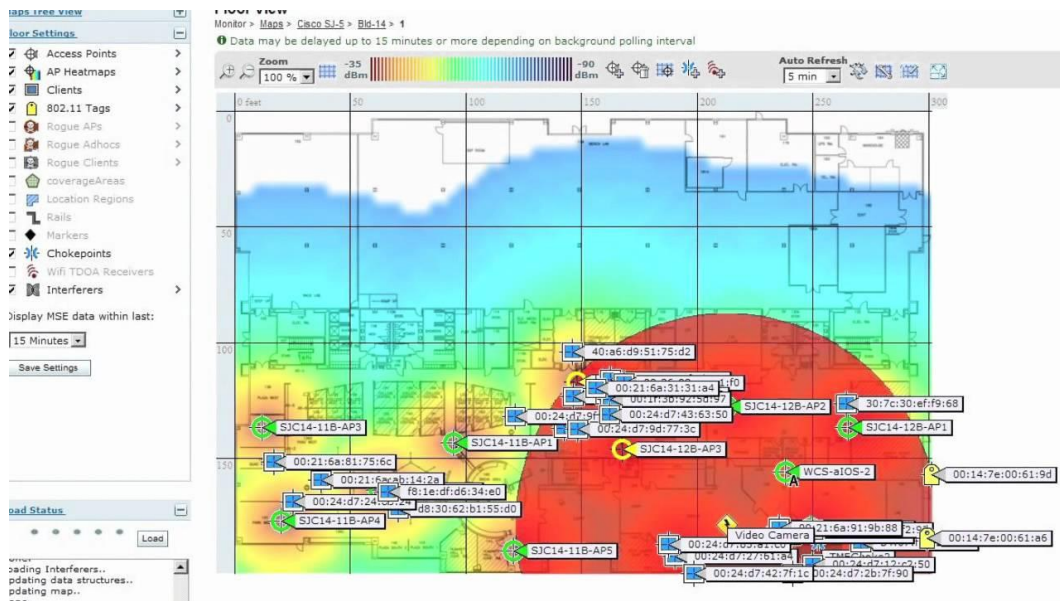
aps Tree View
loor Settings
Access Points
AP Heatmaps
Clients
802.11 Tags
Rogue APs
Rogue Adhocs
Rogue Clients
coverageAreas
Location Regions
Rails
Markers
Chokepoints
WiFi TDOA Receivers
Interferers
Display MSE data within last:
15 Minutes
Save Settings

oad Status
Load
oading Interferers..
pdating data structures..
pdating map..

Floor View
Monitor > Maps > Cisco SJ-5 > Bld-14 > 1
Data may be delayed up to 15 minutes or more depending on background polling interval
Zoom 100 %
-35 dBm
-90 dBm
Auto Refresh 5 min

0 feet
50
100
150
200
250
300
50
100
150

40:a6:d9:51:75:d2
00:21:6a:31:31:a4
00:24:d7:43:63:50
SJC14-12B-AP2
30:7c:30:ef:f9:68
00:24:d7:9f
00:24:d7:9d:77:3c
SJC14-11B-AP3
SJC14-11B-AP1
SJC14-12B-AP3
SJC14-12B-AP1
00:21:6a:81:75:6c
WCS-aIOS-2
00:14:7e:00:61:9d
00:21:6a:ab:14:2a
f8:1e:df:d6:34:e0
00:24:d7:24
d8:30:62:b1:55:d0
SJC14-11B-AP4
SJC14-11B-AP5
Video Camera
00:21:6a:91:9b:88
00:14:7e:00:61:a6
00:24:d7:12:c2:50
00:24:d7:42:7f:1c
00:24:d7:2b:7f:90